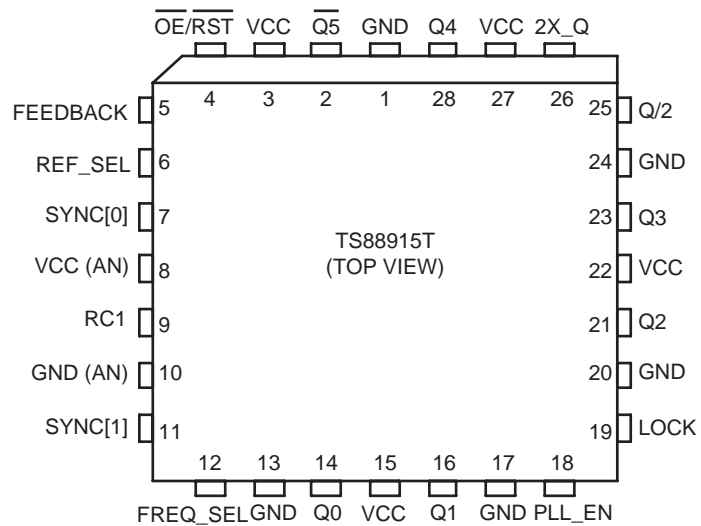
$\overline{OE}/\overline{RST}$ VCC $\overline{Q5}$ GND Q4 VCC 2X_Q

4 3 2 1 28 27 26

FEEDBACK 5

REF_SEL 6

SYNC[0] 7

VCC (AN) 8

RC1 9

GND (AN) 10

SYNC[1] 11

25 Q/2

24 GND

23 Q3

22 VCC

21 Q2

20 GND

19 LOCK

TS88915T
(TOP VIEW)

12 13 14 15 16 17 18

FREQ_SEL GND Q0 VCC Q1 GND PLL_EN